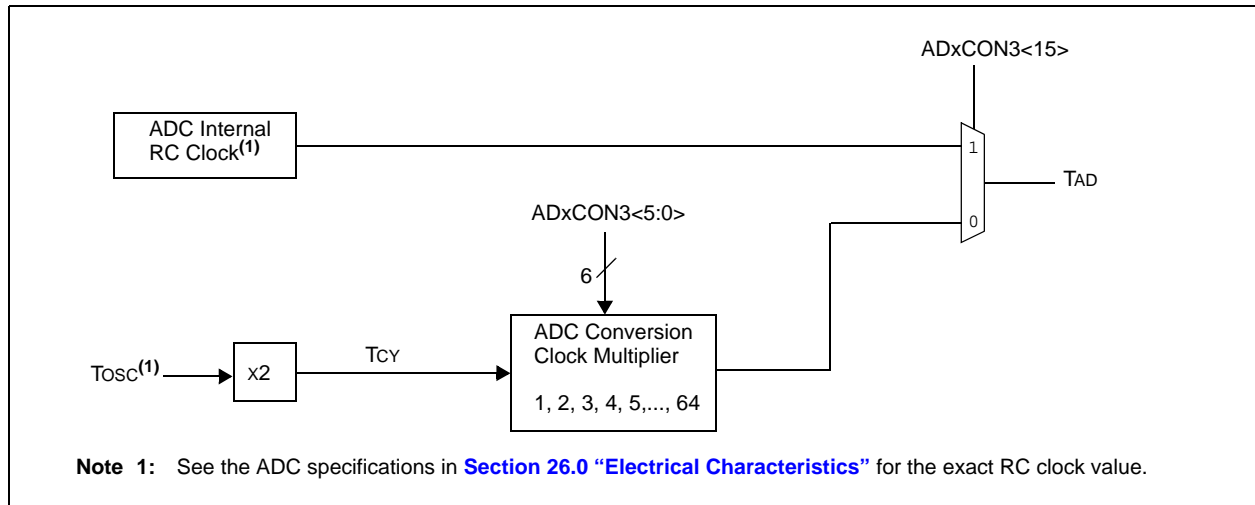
ADxCON3<15>

ADC Internal RC Clock$^{(1)}$

1

0

TAD

ADxCON3<5:0>

6

ADC Conversion Clock Multiplier

1, 2, 3, 4, 5,..., 64

TOSC$^{(1)}$

X2

TCY

**Note 1:** See the ADC specifications in **Section 26.0 "Electrical Characteristics"** for the exact RC clock value.